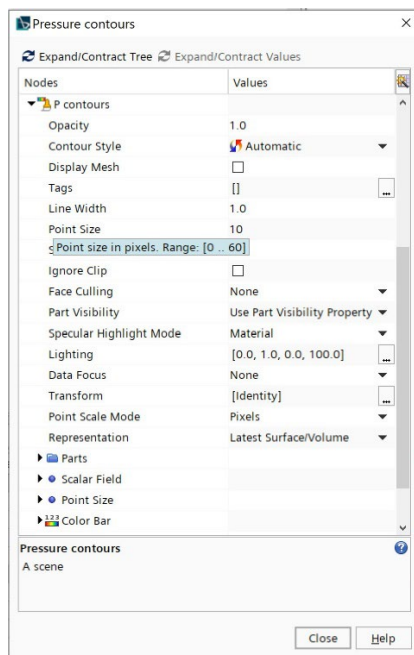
Pressure contours

Expand/Contract Tree  Expand/Contract Values

| Nodes | Values |
|---|---|
| P contours | |
| Opacity | 1.0 |
| Contour Style | Automatic |
| Display Mesh | ☐ |
| Tags | [] |
| Line Width | 1.0 |
| Point Size | 10 |
| S Point size in pixels. Range: [0 .. 60] | |
| Ignore Clip | ☐ |
| Face Culling | None |
| Part Visibility | Use Part Visibility Property |
| Specular Highlight Mode | Material |
| Lighting | [0.0, 1.0, 0.0, 100.0] |
| Data Focus | None |
| Transform | [Identity] |
| Point Scale Mode | Pixels |
| Representation | Latest Surface/Volume |
| Parts | |
| Scalar Field | |
| Point Size | |
| Color Bar | |

Pressure contours
A scene

Close  Help